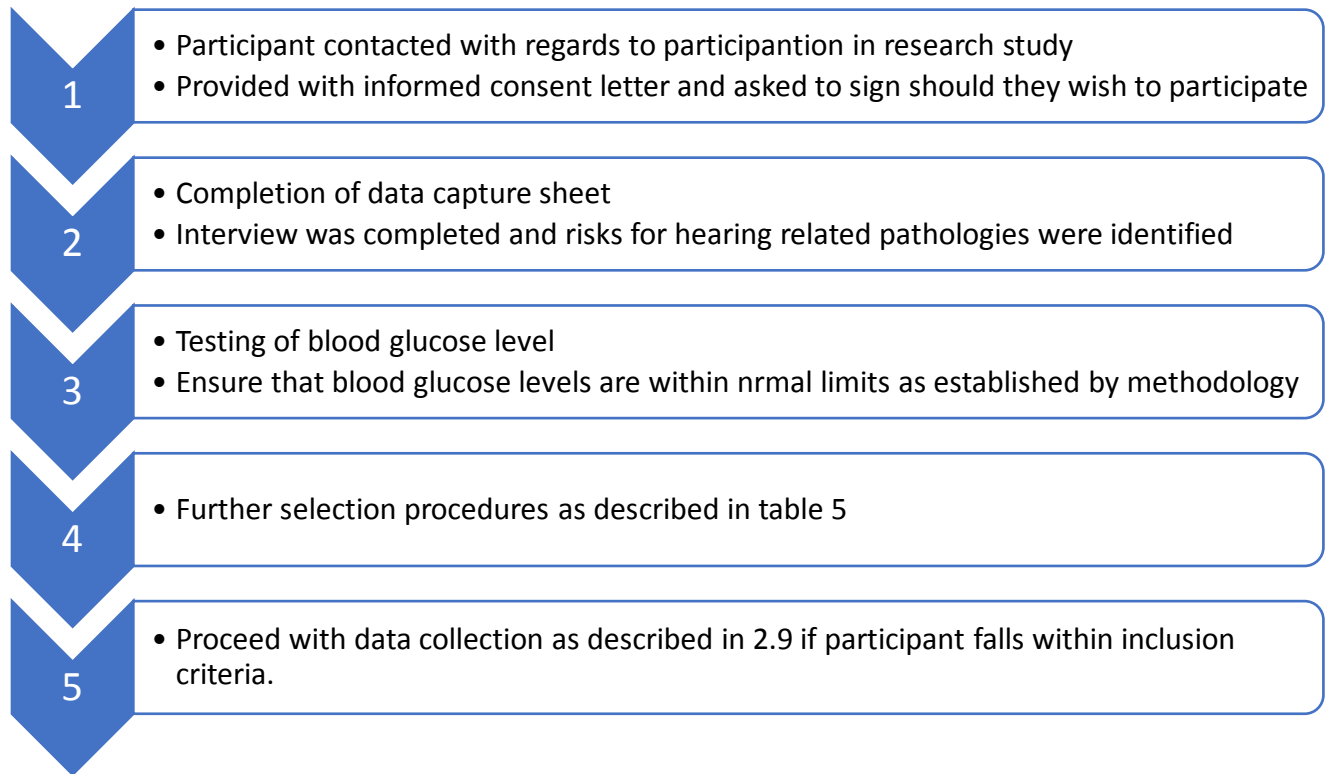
1

• Participant contacted with regards to participantion in research study
• Provided with informed consent letter and asked to sign should they wish to participate

2

• Completion of data capture sheet
• Interview was completed and risks for hearing related pathologies were identified

3

• Testing of blood glucose level
• Ensure that blood glucose levels are within nrmal limits as established by methodology

4

• Further selection procedures as described in table 5

5

• Proceed with data collection as described in 2.9 if participant falls within inclusion criteria.